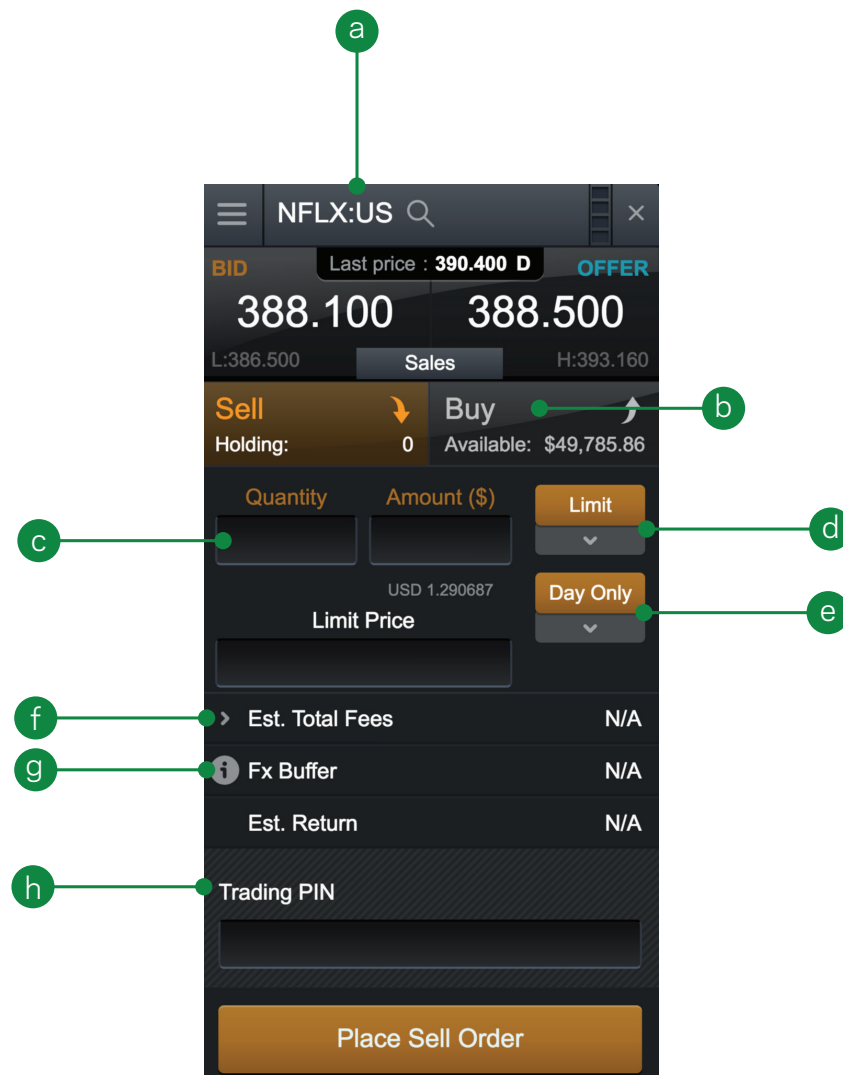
a

NFLX:US

BID

Last price : 390.400 D

OFFER

388.100

388.500

L:386.500

Sales

H:393.160

Sell

Holding: 0

Buy

Available: $49,785.86

b

Quantity

Amount ($)

Limit

d

c

USD 1.290687

Day Only

e

Limit Price

f

Est. Total Fees N/A

g

Fx Buffer N/A

Est. Return N/A

h

Trading PIN

Place Sell Order